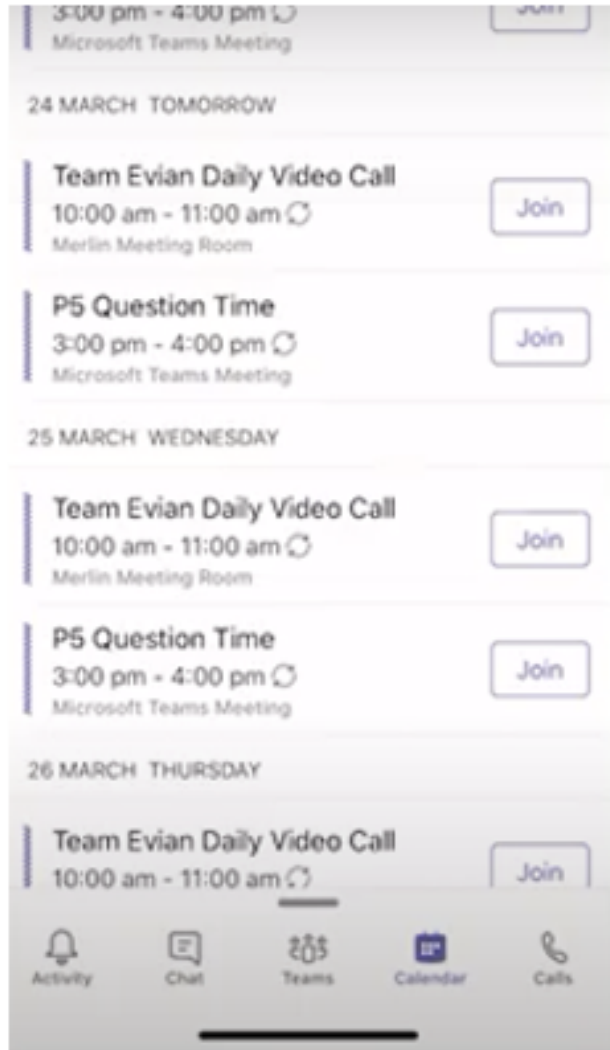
3:00 pm - 4:00 pm
Microsoft Teams Meeting
Join

24 MARCH TOMORROW

Team Evian Daily Video Call
10:00 am - 11:00 am
Merlin Meeting Room
Join

P5 Question Time
3:00 pm - 4:00 pm
Microsoft Teams Meeting
Join

25 MARCH WEDNESDAY

Team Evian Daily Video Call
10:00 am - 11:00 am
Merlin Meeting Room
Join

P5 Question Time
3:00 pm - 4:00 pm
Microsoft Teams Meeting
Join

26 MARCH THURSDAY

Team Evian Daily Video Call
10:00 am - 11:00 am
Join

Activity
Chat
Teams
Calendar
Calls